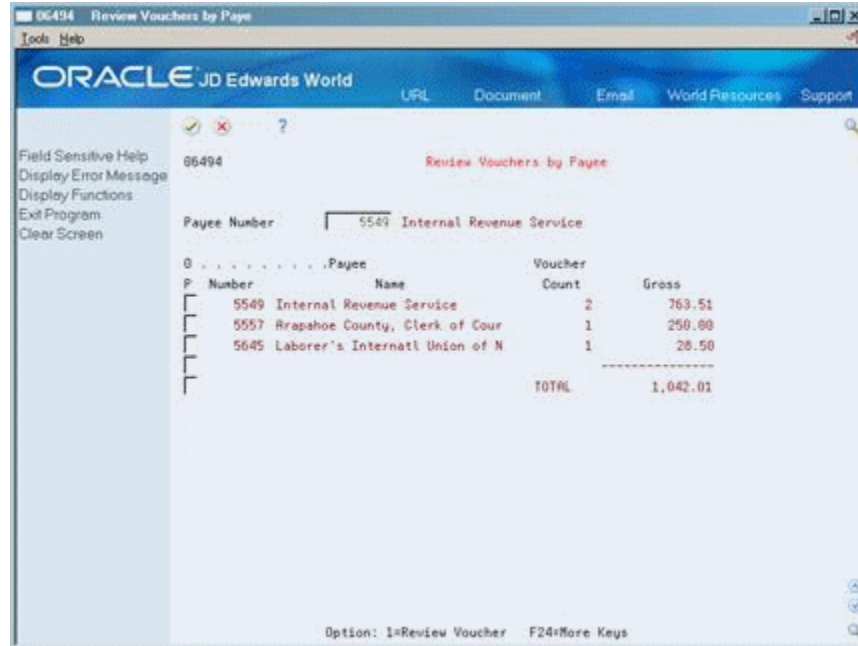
06494 Review Vouchers by Payee
Tools Help

ORACLE JD Edwards World
URL Document Email World Resources Support

Field Sensitive Help
Display Error Message
Display Functions
Exit Program
Clear Screen

?

06494
Review Vouchers by Payee

Payee Number 5549 Internal Revenue Service

| O P | Payee Number | Name | Voucher Count | Gross |
|---|---|---|---|---|
| | 5549 | Internal Revenue Service | 2 | 763.51 |
| | 5557 | Arapahoe County, Clerk of Cour | 1 | 250.00 |
| | 5645 | Laborer's Internatl Union of N | 1 | 28.50 |
| | | | | --------------- |
| | | | TOTAL | 1,042.01 |

Option: 1=Review Voucher F24=More Keys